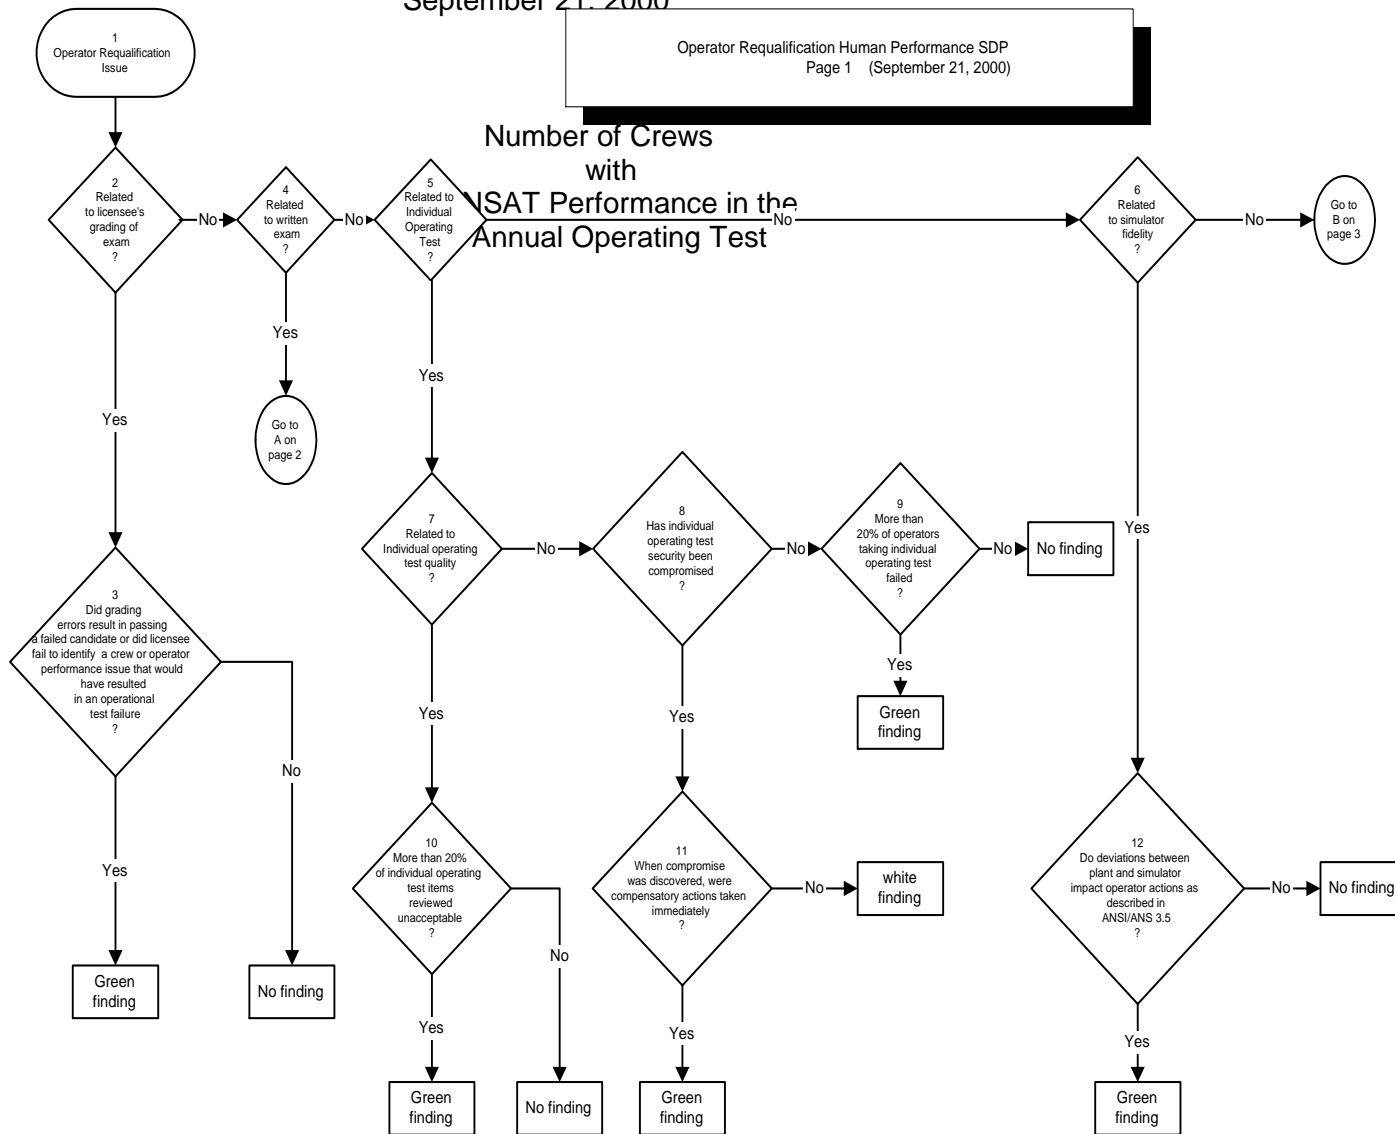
September 21, 2000

Operator Requalification Human Performance SDP
Page 1 (September 21, 2000)

1
Operator Requalification Issue

2
Related to licensee's grading of exam ?

No

4
Related to written exam ?

No

5
Related to Individual Operating Test ?

Number of Crews with NSAT Performance in the Annual Operating Test

No

6
Related to simulator fidelity ?

No

Go to B on page 3

Yes

Go to A on page 2

Yes

Yes

7
Related to Individual operating test quality ?

No

8
Has individual operating test security been compromised ?

No

9
More than 20% of operators taking individual operating test failed ?

No

No finding

Yes

Green finding

Yes

3
Did grading errors result in passing a failed candidate or did licensee fail to identify a crew or operator performance issue that would have resulted in an operational test failure ?

No

Yes

Yes

Yes

10
More than 20% of individual operating test items reviewed unacceptable ?

No

11
When compromise was discovered, were compensatory actions taken immediately ?

No

white finding

12
Do deviations between plant and simulator impact operator actions as described in ANSI/ANS 3.5 ?

No

No finding

Yes

Green finding

No finding

Yes

Yes

Yes

Green finding

No finding

Green finding

Green finding